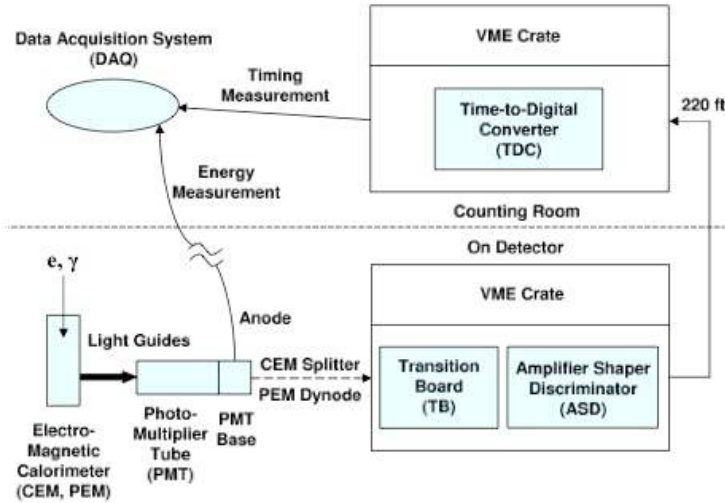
Data Acquisition System (DAQ)

VME Crate

Timing Measurement

Time-to-Digital Converter (TDC)

220 ft

Energy Measurement

Counting Room

On Detector

e, γ

VME Crate

Anode

Light Guides

CEM Splitter

PEM Dynode

Transition Board (TB)

Amplifier Shaper Discriminator (ASD)

Electro-Magnetic Calorimeter (CEM, PEM)

Photo-Multiplier Tube (PMT)

PMT Base